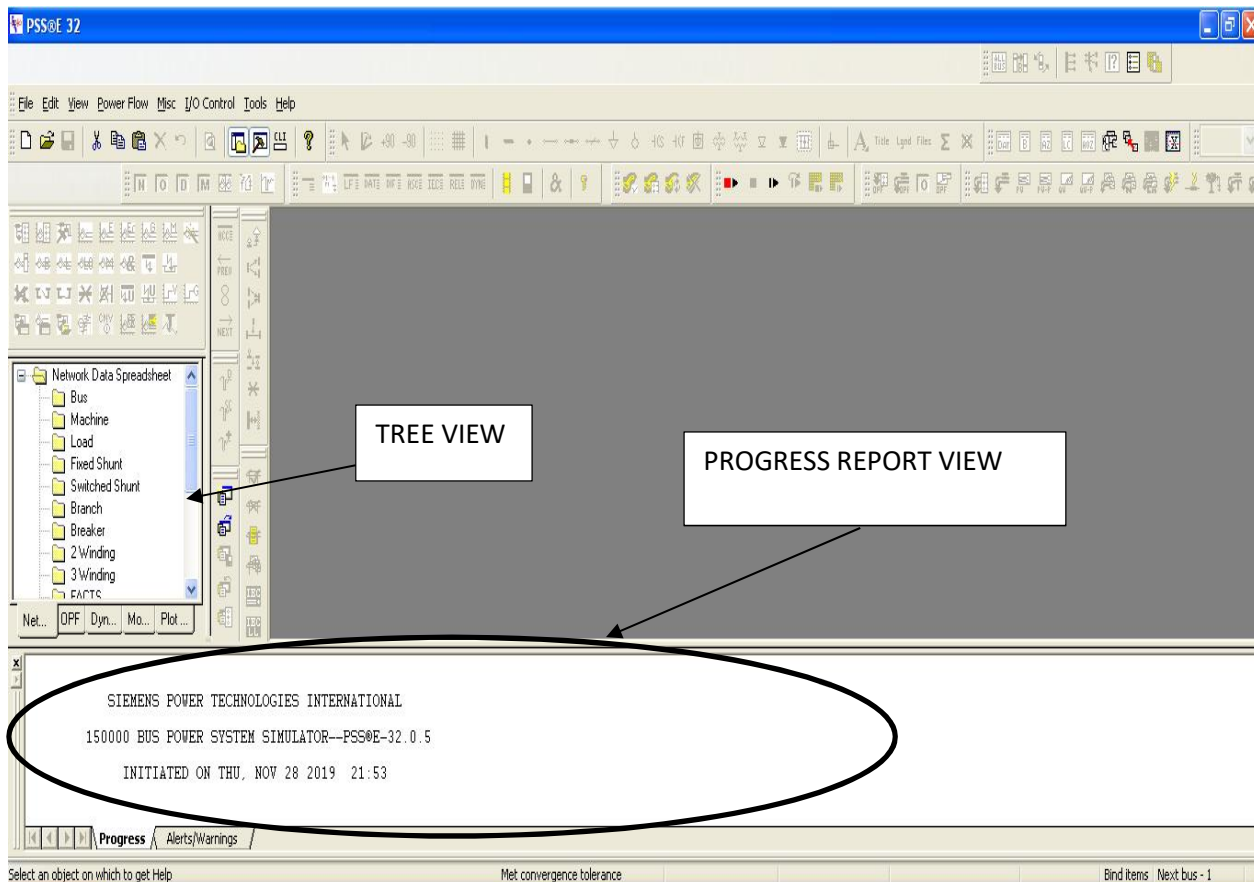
PSS®E 32

File Edit View Power Flow Misc I/O Control Tools Help

Network Data Spreadsheet
Bus
Machine
Load
Fixed Shunt
Switched Shunt
Branch
Breaker
2 Winding
3 Winding
FACTS

Net... OPF Dyn... Mo... Plot...

TREE VIEW

PROGRESS REPORT VIEW

SIEMENS POWER TECHNOLOGIES INTERNATIONAL

150000 BUS POWER SYSTEM SIMULATOR--PSS®E-32.0.5

INITIATED ON THU, NOV 28 2019 21:53

Progress Alerts/Warnings

Select an object on which to get Help

Met convergence tolerance

Bind items Next bus - 1